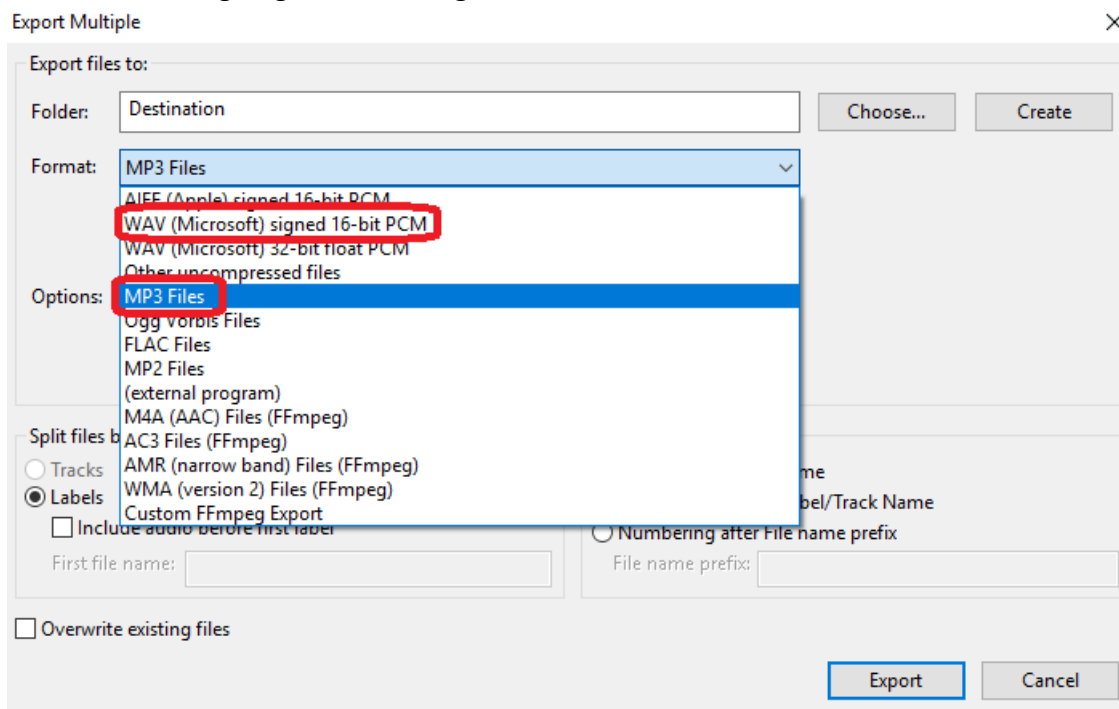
Export Multiple

Export files to:

Folder: Destination

Choose...

Create

Format: MP3 Files

AIFF (Apple) signed 16-bit PCM
WAV (Microsoft) signed 16-bit PCM
WAV (Microsoft) 32-bit float PCM
Other uncompressed files
MP3 Files
Ogg Vorbis Files
FLAC Files
MP2 Files
(external program)
M4A (AAC) Files (FFmpeg)
AC3 Files (FFmpeg)
AMR (narrow band) Files (FFmpeg)
WMA (version 2) Files (FFmpeg)
Custom FFmpeg Export

Options:

Split files b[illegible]

Tracks

Labels

Include audio before first label

First file name:

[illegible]me

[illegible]bel/Track Name

Numbering after File name prefix

File name prefix:

Overwrite existing files

Export

Cancel